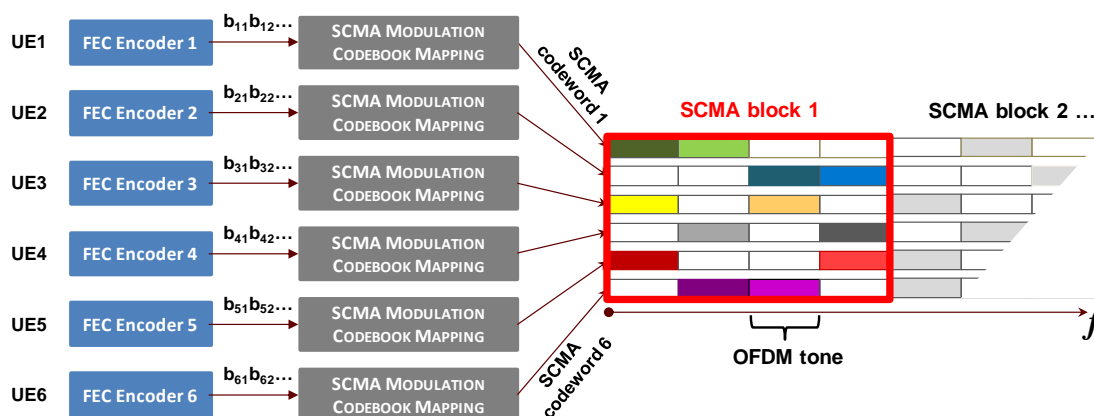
UE1
FEC Encoder 1
$b_{11}b_{12}\ldots$
SCMA MODULATION CODEBOOK MAPPING

UE2
FEC Encoder 2
$b_{21}b_{22}\ldots$
SCMA MODULATION CODEBOOK MAPPING

UE3
FEC Encoder 3
$b_{31}b_{32}\ldots$
SCMA MODULATION CODEBOOK MAPPING

UE4
FEC Encoder 4
$b_{41}b_{42}\ldots$
SCMA MODULATION CODEBOOK MAPPING

UE5
FEC Encoder 5
$b_{51}b_{52}\ldots$
SCMA MODULATION CODEBOOK MAPPING

UE6
FEC Encoder 6
$b_{61}b_{62}\ldots$
SCMA MODULATION CODEBOOK MAPPING

SCMA codeword 1
SCMA codeword 6
SCMA block 1
SCMA block 2 …
OFDM tone
$f$